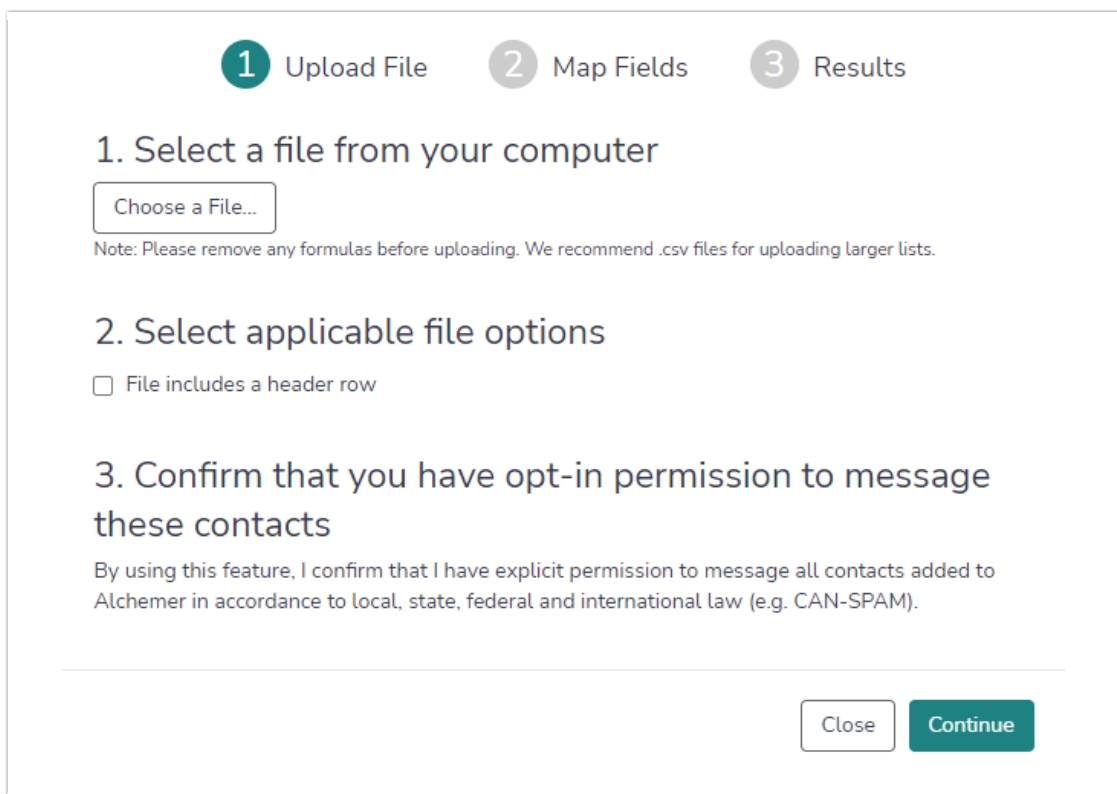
1 Upload File 2 Map Fields 3 Results

1. Select a file from your computer

Choose a File...

Note: Please remove any formulas before uploading. We recommend .csv files for uploading larger lists.

2. Select applicable file options

File includes a header row

3. Confirm that you have opt-in permission to message these contacts

By using this feature, I confirm that I have explicit permission to message all contacts added to Alchemer in accordance to local, state, federal and international law (e.g. CAN-SPAM).

Close Continue